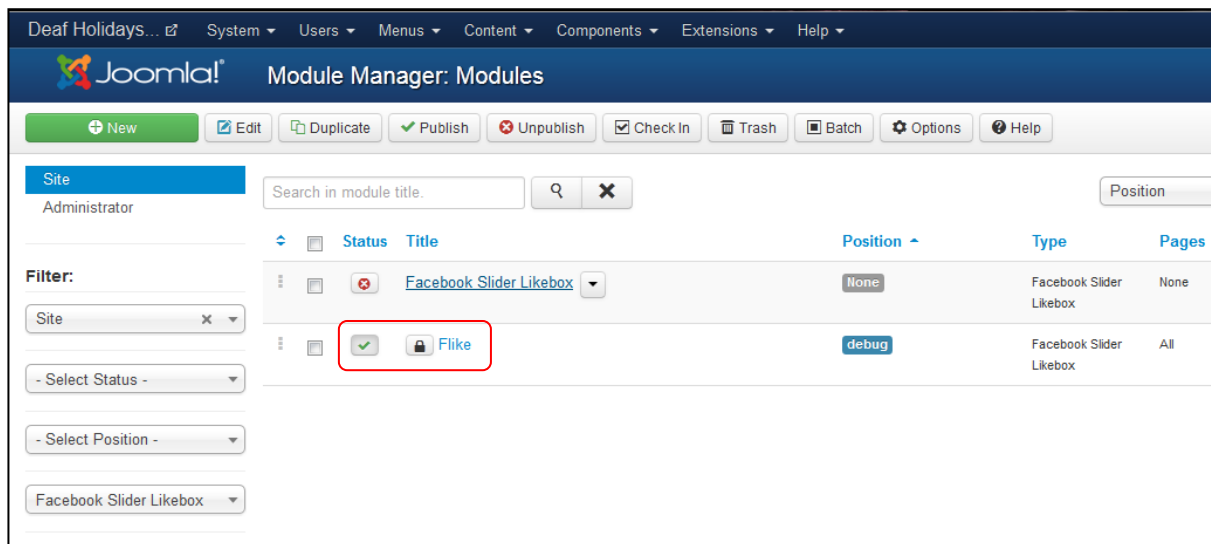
Deaf Holidays... System Users Menus Content Components Extensions Help

Joomla! Module Manager: Modules

New Edit Duplicate Publish Unpublish Check In Trash Batch Options Help

Site
Administrator

Filter:

Site

- Select Status -

- Select Position -

Facebook Slider Likebox

Search in module title.

Position

| | Status | Title | Position | Type | Pages |
|---|---|---|---|---|---|
| | | Facebook Slider Likebox | None | Facebook Slider Likebox | None |
| | | Flike | debug | Facebook Slider Likebox | All |